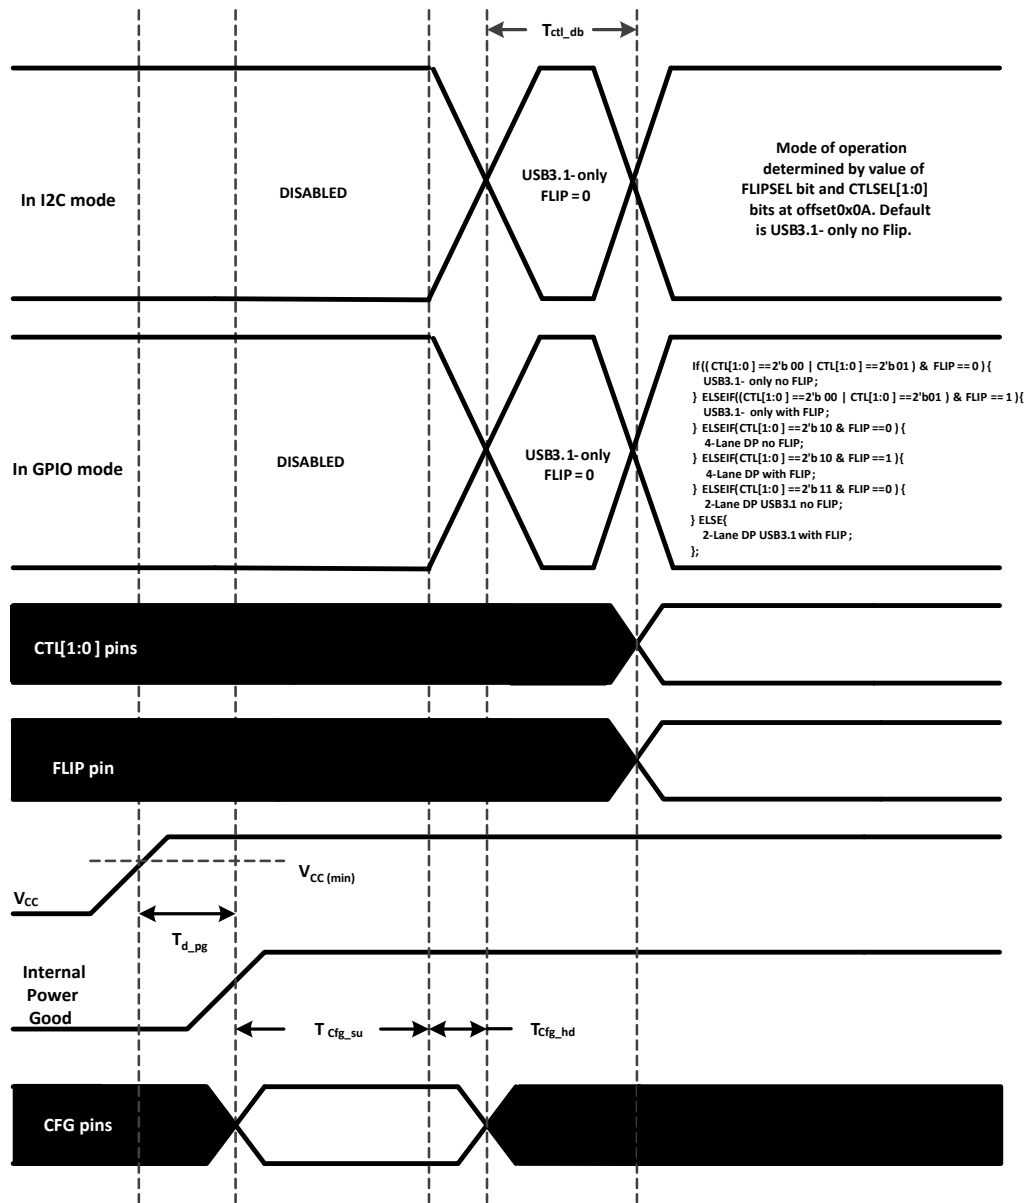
$T_{ctl\_db}$

In I2C mode

DISABLED

USB3.1- only
FLIP = 0

Mode of operation determined by value of FLIPSEL bit and CTLSEL[1:0] bits at offset0x0A. Default is USB3.1- only no Flip.

In GPIO mode

DISABLED

USB3.1- only
FLIP = 0

If(( CTL[1:0 ] ==2'b 00 | CTL[1:0 ] ==2'b 01 ) & FLIP == 0 ) {
USB3.1- only no FLIP;
} ELSEIF((CTL[1:0 ] ==2'b 00 | CTL[1:0 ] ==2'b 01 ) & FLIP == 1 ){
USB3.1- only with FLIP ;
} ELSEIF(CTL[1:0 ] ==2'b 10 & FLIP ==0 ) {
4-Lane DP no FLIP;
} ELSEIF(CTL[1:0 ] ==2'b 10 & FLIP ==1 ){
4-Lane DP with FLIP;
} ELSEIF(CTL[1:0 ] ==2'b 11 & FLIP ==0 ) {
2-Lane DP USB3.1 no FLIP;
} ELSE{
2-Lane DP USB3.1 with FLIP ;
};

CTL[1:0 ] pins

FLIP pin

$V_{CC}$

$V_{CC\ (min)}$

$T_{d\_pg}$

Internal Power Good

$T_{Cfg\_su}$

$T_{Cfg\_hd}$

CFG pins